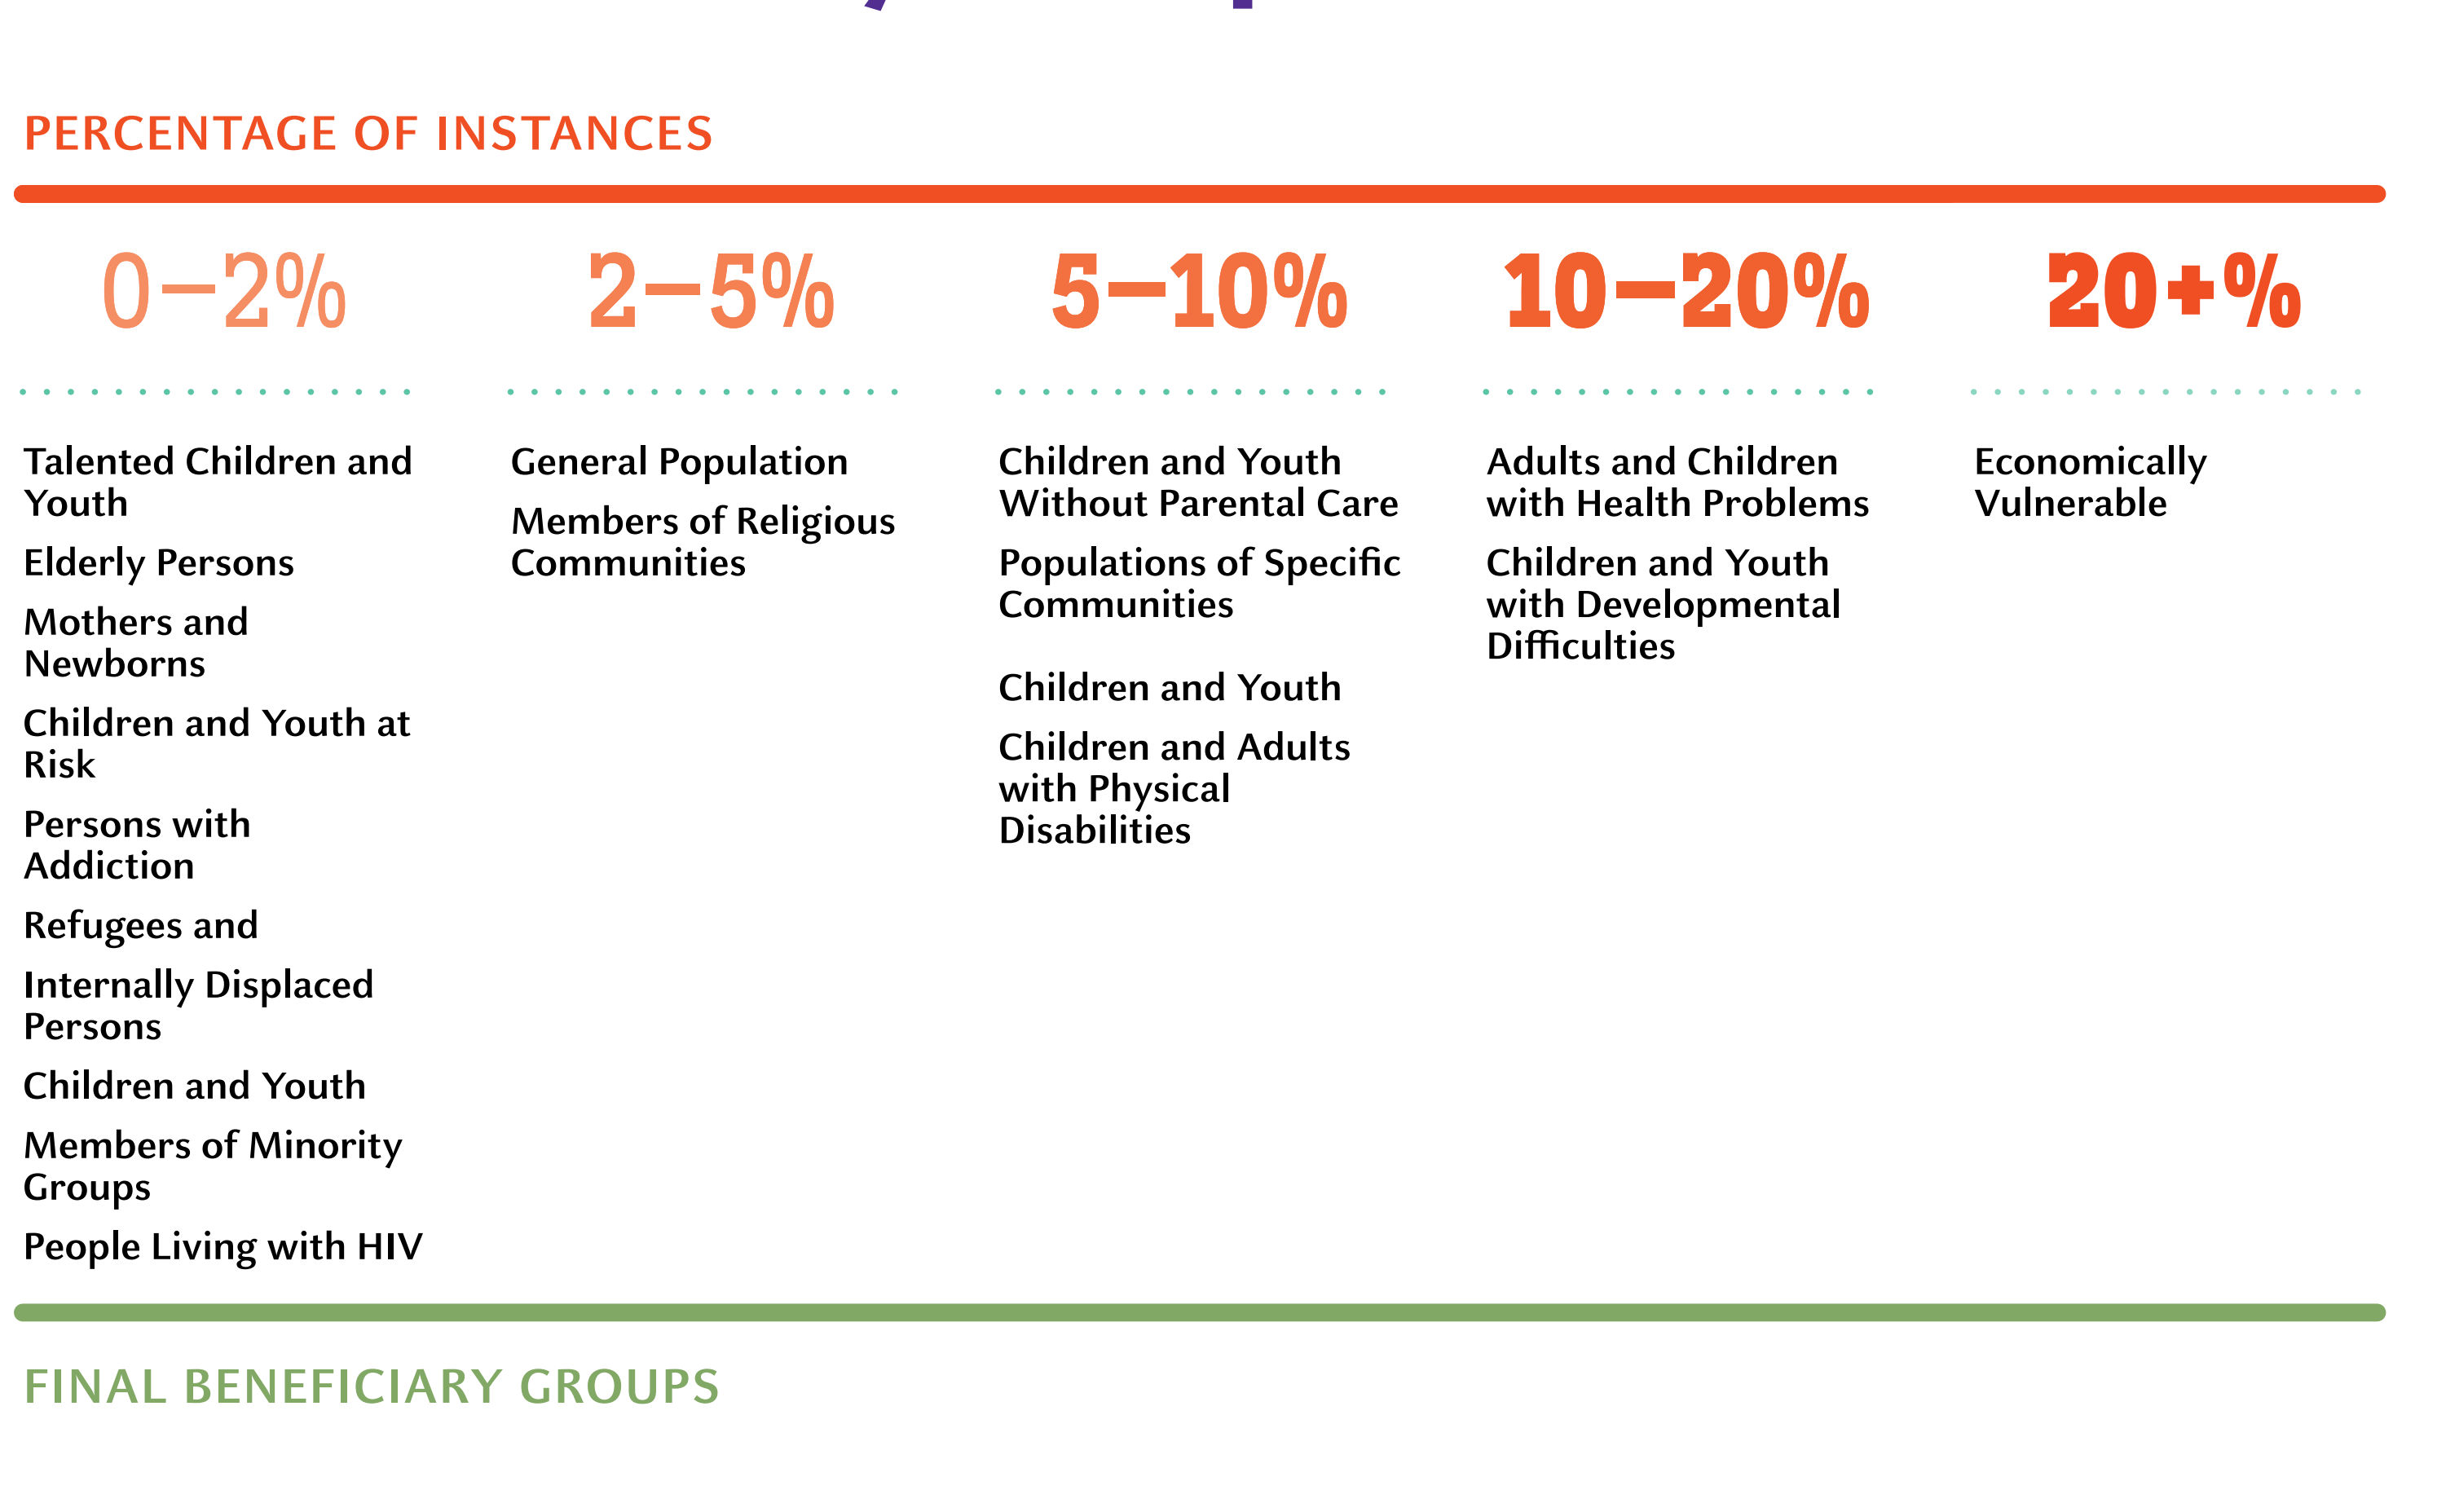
PERCENTAGE OF INSTANCES

0–2%

Talented Children and Youth

Elderly Persons

Mothers and Newborns

Children and Youth at Risk

Persons with Addiction

Refugees and

Internally Displaced Persons

Children and Youth

Members of Minority Groups

People Living with HIV

2–5%

General Population

Members of Religious Communities

5–10%

Children and Youth Without Parental Care

Populations of Specific Communities

Children and Youth

Children and Adults with Physical Disabilities

10–20%

Adults and Children with Health Problems

Children and Youth with Developmental Difficulties

20+%

Economically Vulnerable

FINAL BENEFICIARY GROUPS